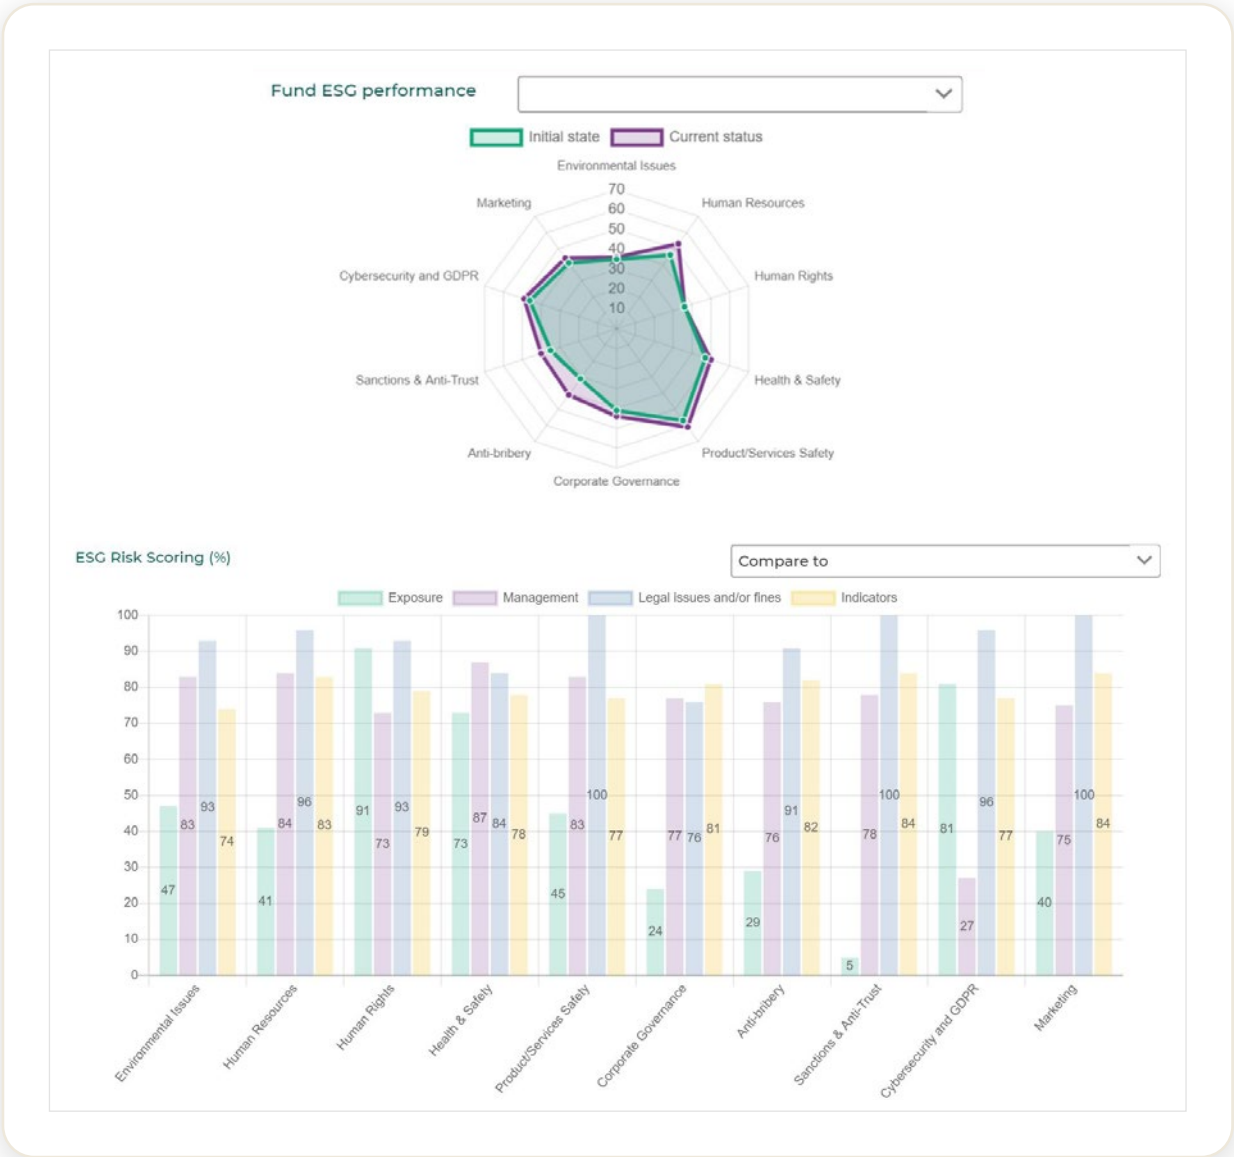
Fund ESG performance

Initial state Current status

Environmental Issues
Human Resources
Human Rights
Health & Safety
Product/Services Safety
Corporate Governance
Anti-bribery
Sanctions & Anti-Trust
Cybersecurity and GDPR
Marketing

70
60
50
40
30
20
10

ESG Risk Scoring (%)

Compare to

Exposure Management Legal issues and/or fines Indicators

| | Exposure | Management | Legal issues and/or fines | Indicators |
|---|---|---|---|---|
| Environmental Issues | 47 | 83 | 93 | 74 |
| Human Resources | 41 | 84 | 96 | 83 |
| Human Rights | 91 | 73 | 93 | 79 |
| Health & Safety | 73 | 87 | 84 | 78 |
| Product/Services Safety | 45 | 83 | 100 | 77 |
| Corporate Governance | 24 | 77 | 76 | 81 |
| Anti-bribery | 29 | 76 | 91 | 82 |
| Sanctions & Anti-Trust | 5 | 78 | 100 | 84 |
| Cybersecurity and GDPR | 81 | 27 | 96 | 77 |
| Marketing | 40 | 75 | 100 | 84 |

100
90
80
70
60
50
40
30
20
10
0